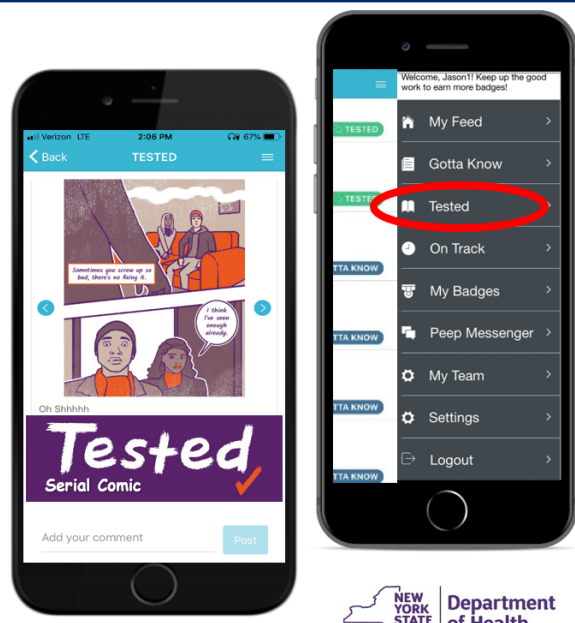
Verizon LTE 2:06 PM 67%

Back TESTED

Sometimes you screw up so bad, there's no fixing it.

I think I've seen enough already.

Oh Shhhhh

Tested
Serial Comic

Add your comment

Post

Welcome, Jason1! Keep up the good work to earn more badges!

TESTED

TESTED

TTA KNOW

TTA KNOW

TTA KNOW

TTA KNOW

My Feed

Gotta Know

Tested

On Track

My Badges

Peep Messenger

My Team

Settings

Logout

NEW YORK STATE | Department of Health